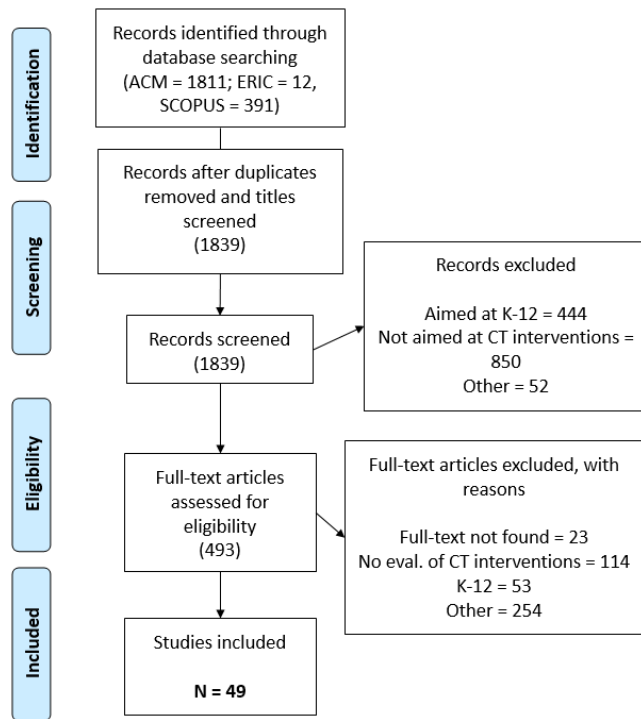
Identification

Records identified through database searching (ACM = 1811; ERIC = 12, SCOPUS = 391)

Screening

Records after duplicates removed and titles screened (1839)

Records screened (1839)

Records excluded

Aimed at K-12 = 444
Not aimed at CT interventions = 850
Other = 52

Eligibility

Full-text articles assessed for eligibility (493)

Full-text articles excluded, with reasons

Full-text not found = 23
No eval. of CT interventions = 114
K-12 = 53
Other = 254

Included

Studies included

N = 49